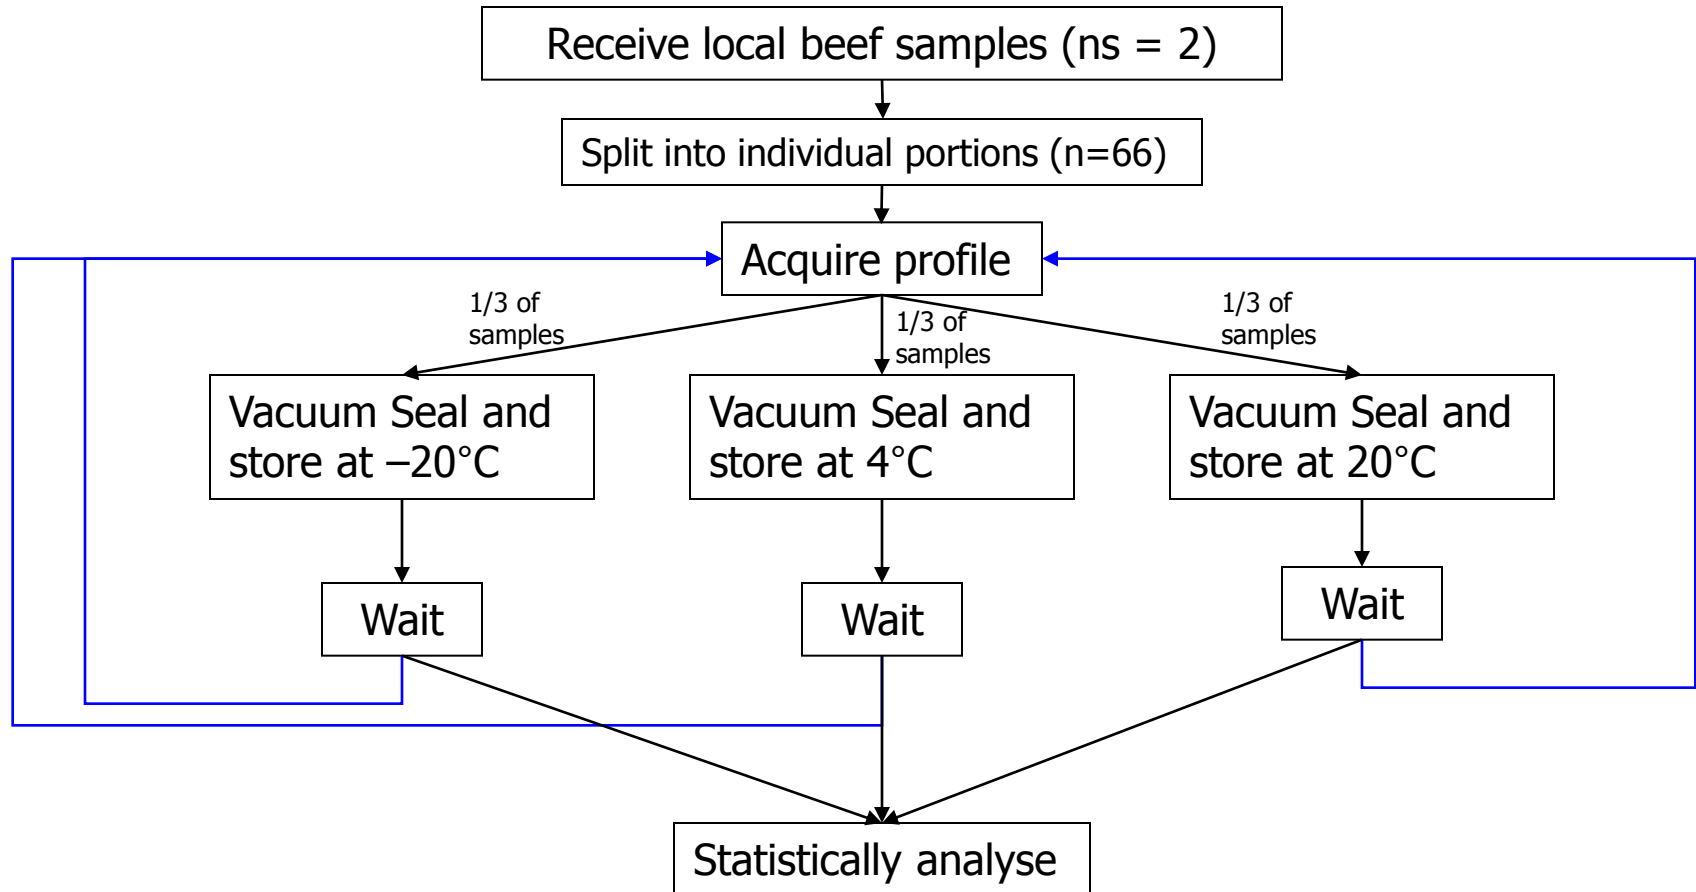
Receive local beef samples (ns = 2)

Split into individual portions (n=66)

Acquire profile

1/3 of samples

1/3 of samples

1/3 of samples

Vacuum Seal and store at –20°C

Vacuum Seal and store at 4°C

Vacuum Seal and store at 20°C

Wait

Wait

Wait

Statistically analyse